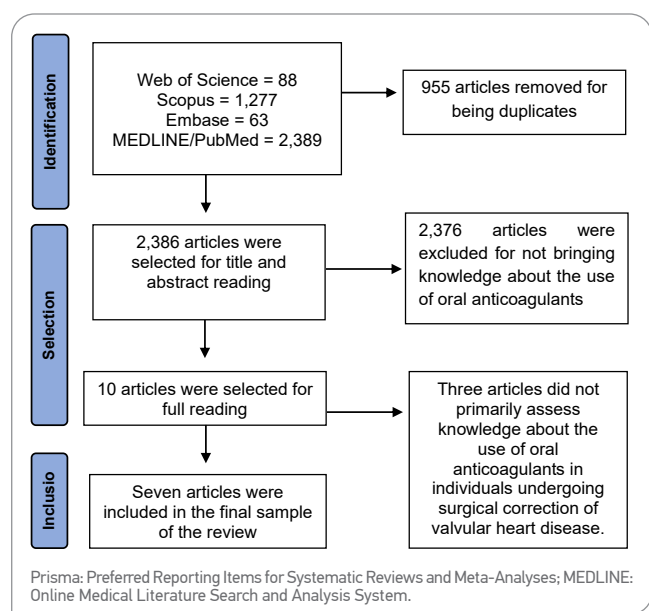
Identification

Web of Science = 88
Scopus = 1,277
Embase = 63
MEDLINE/PubMed = 2,389

955 articles removed for being duplicates

Selection

2,386 articles were selected for title and abstract reading

2,376 articles were excluded for not bringing knowledge about the use of oral anticoagulants

10 articles were selected for full reading

Three articles did not primarily assess knowledge about the use of oral anticoagulants in individuals undergoing surgical correction of valvular heart disease.

Inclusio

Seven articles were included in the final sample of the review

Prisma: Preferred Reporting Items for Systematic Reviews and Meta-Analyses; MEDLINE: Online Medical Literature Search and Analysis System.